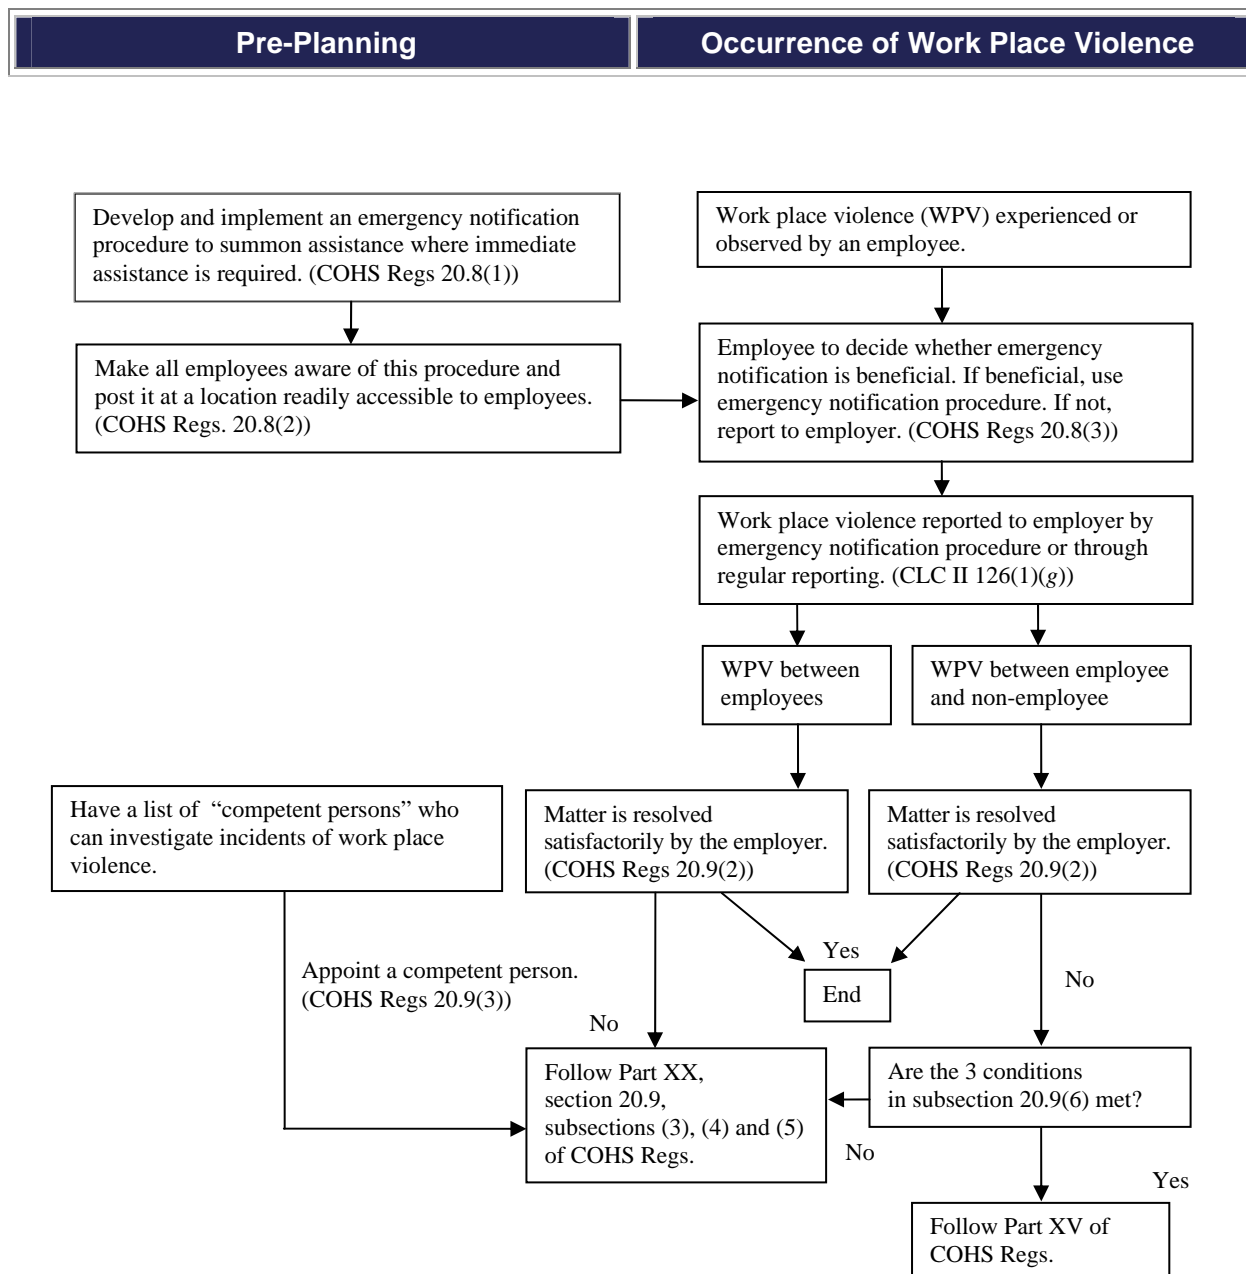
Pre-Planning

Occurrence of Work Place Violence

Develop and implement an emergency notification procedure to summon assistance where immediate assistance is required. (COHS Regs 20.8(1))

Make all employees aware of this procedure and post it at a location readily accessible to employees. (COHS Regs. 20.8(2))

Work place violence (WPV) experienced or observed by an employee.

Employee to decide whether emergency notification is beneficial. If beneficial, use emergency notification procedure. If not, report to employer. (COHS Regs 20.8(3))

Work place violence reported to employer by emergency notification procedure or through regular reporting. (CLC II 126(1)(*g*))

WPV between employees

WPV between employee and non-employee

Have a list of "competent persons" who can investigate incidents of work place violence.

Matter is resolved satisfactorily by the employer. (COHS Regs 20.9(2))

Matter is resolved satisfactorily by the employer. (COHS Regs 20.9(2))

Yes

End

Appoint a competent person. (COHS Regs 20.9(3))

No

No

Follow Part XX, section 20.9, subsections (3), (4) and (5) of COHS Regs.

Are the 3 conditions in subsection 20.9(6) met?

No

Yes

Follow Part XV of COHS Regs.